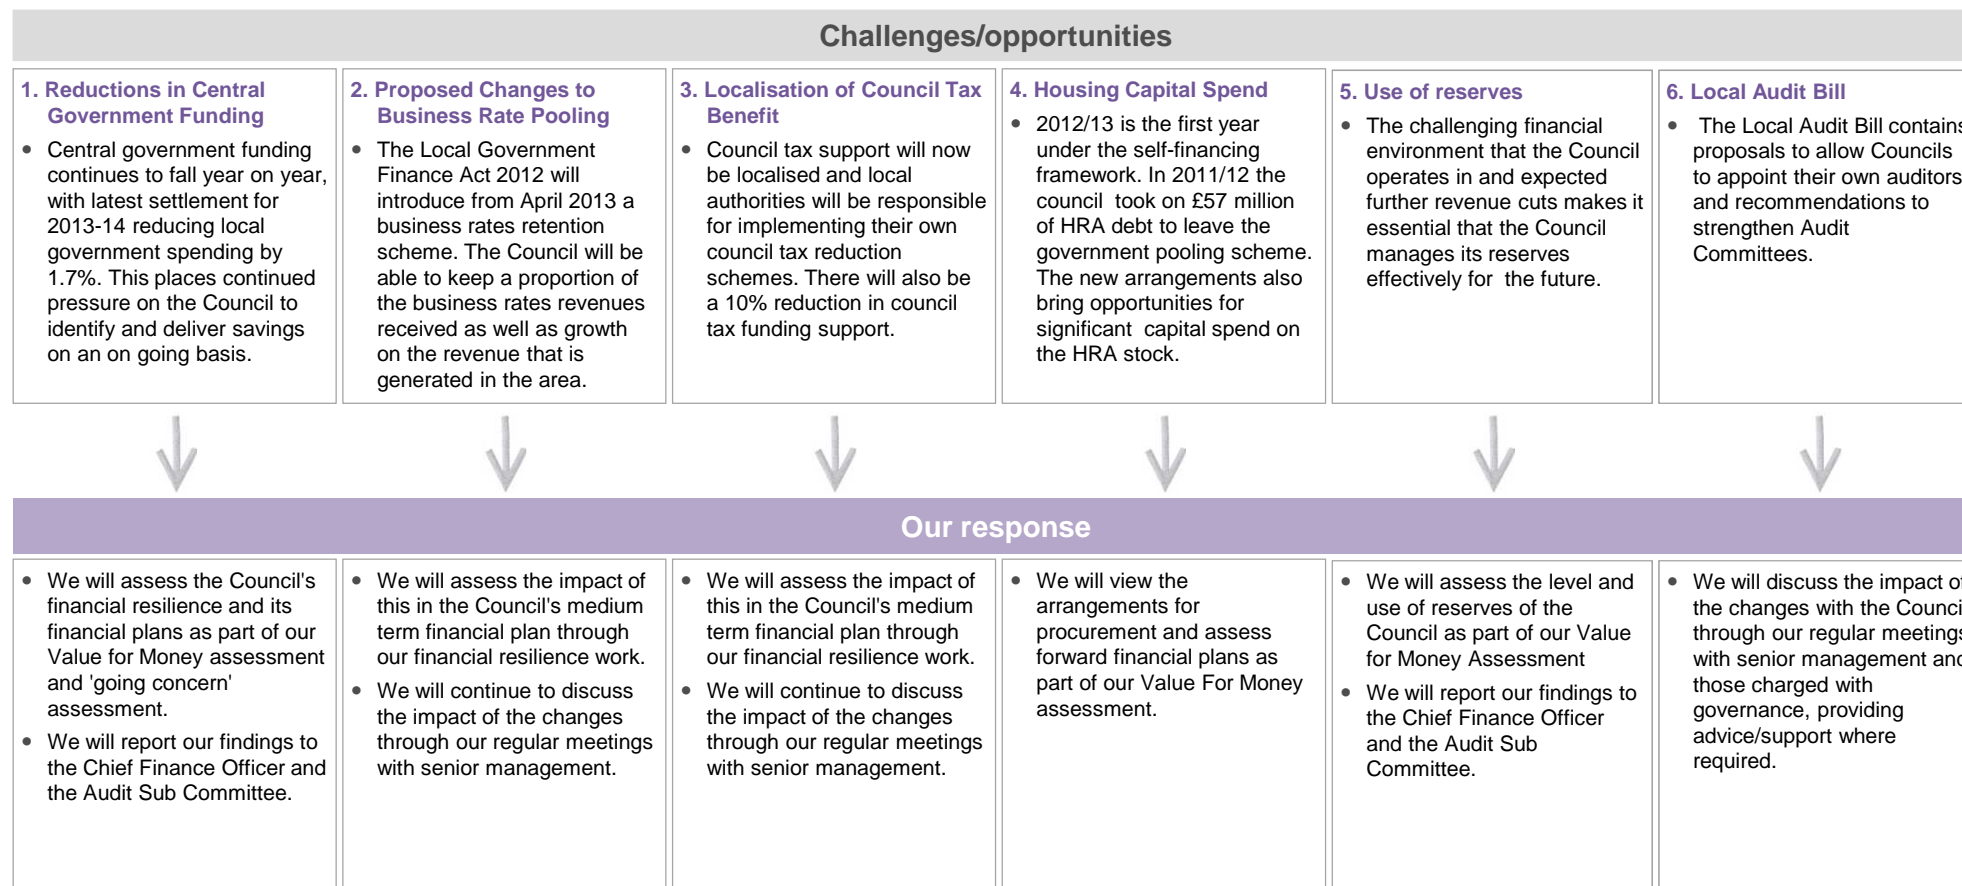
Challenges/opportunities

1. Reductions in Central Government Funding

- Central government funding continues to fall year on year, with latest settlement for 2013-14 reducing local government spending by 1.7%. This places continued pressure on the Council to identify and deliver savings on an on going basis.

2. Proposed Changes to Business Rate Pooling

- The Local Government Finance Act 2012 will introduce from April 2013 a business rates retention scheme. The Council will be able to keep a proportion of the business rates revenues received as well as growth on the revenue that is generated in the area.

3. Localisation of Council Tax Benefit

- Council tax support will now be localised and local authorities will be responsible for implementing their own council tax reduction schemes. There will also be a 10% reduction in council tax funding support.

4. Housing Capital Spend

- 2012/13 is the first year under the self-financing framework. In 2011/12 the council took on £57 million of HRA debt to leave the government pooling scheme. The new arrangements also bring opportunities for significant capital spend on the HRA stock.

5. Use of reserves

- The challenging financial environment that the Council operates in and expected further revenue cuts makes it essential that the Council manages its reserves effectively for the future.

6. Local Audit Bill

- The Local Audit Bill contains proposals to allow Councils to appoint their own auditors and recommendations to strengthen Audit Committees.

Our response

- We will assess the Council's financial resilience and its financial plans as part of our Value for Money assessment and 'going concern' assessment.
- We will report our findings to the Chief Finance Officer and the Audit Sub Committee.

- We will assess the impact of this in the Council's medium term financial plan through our financial resilience work.
- We will continue to discuss the impact of the changes through our regular meetings with senior management.

- We will assess the impact of this in the Council's medium term financial plan through our financial resilience work.
- We will continue to discuss the impact of the changes through our regular meetings with senior management.

- We will view the arrangements for procurement and assess forward financial plans as part of our Value For Money assessment.

- We will assess the level and use of reserves of the Council as part of our Value for Money Assessment
- We will report our findings to the Chief Finance Officer and the Audit Sub Committee.

- We will discuss the impact of the changes with the Counci through our regular meetings with senior management and those charged with governance, providing advice/support where required.